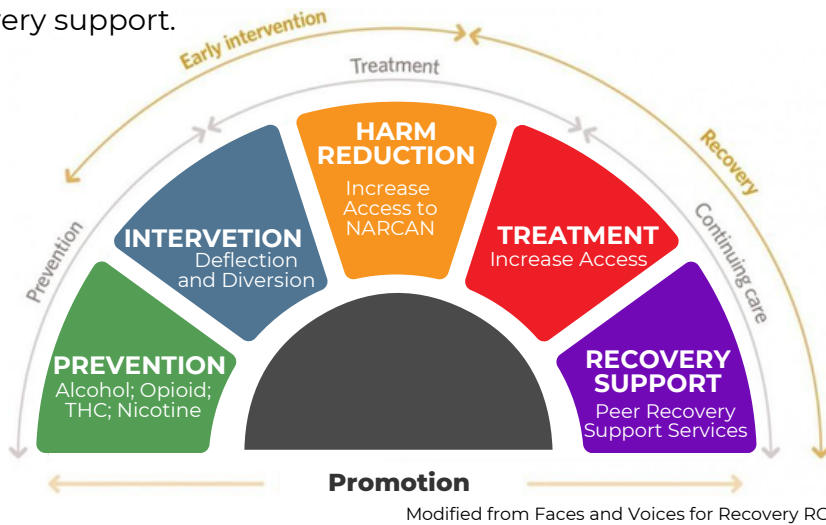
ery support.

Early intervention

Treatment

Recovery

Prevention

Continuing care

HARM REDUCTION
Increase Access to NARCAN

INTERVETION
Deflection and Diversion

TREATMENT
Increase Access

PREVENTION
Alcohol; Opioid; THC; Nicotine

RECOVERY SUPPORT
Peer Recovery Support Services

Promotion

Modified from Faces and Voices for Recovery RC